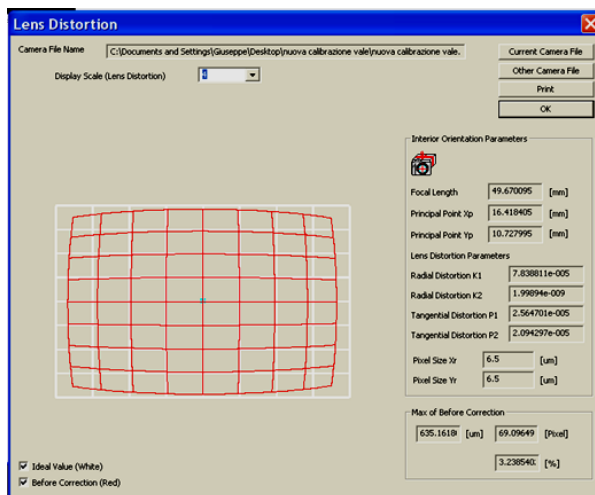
Lens Distortion

Camera File Name C:\Documents and Settings\Giuseppe\Desktop\nuova calibrazione vale\nuova calibrazione vale.

Current Camera File
Other Camera File
Print
OK

Display Scale (Lens Distortion) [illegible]

Interior Orientation Parameters

Focal Length 49.670095 [mm]
Principal Point Xp 16.418405 [mm]
Principal Point Yp 10.727995 [mm]

Lens Distortion Parameters

Radial Distortion K1 7.838811e-005
Radial Distortion K2 1.99894e-009
Tangential Distortion P1 2.564701e-005
Tangential Distortion P2 2.094297e-005

Pixel Size Xr 6.5 [um]
Pixel Size Yr 6.5 [um]

Max of Before Correction

635.1618 [um] 69.09649 [Pixel]
3.238540 [%]

Ideal Value (White)
Before Correction (Red)